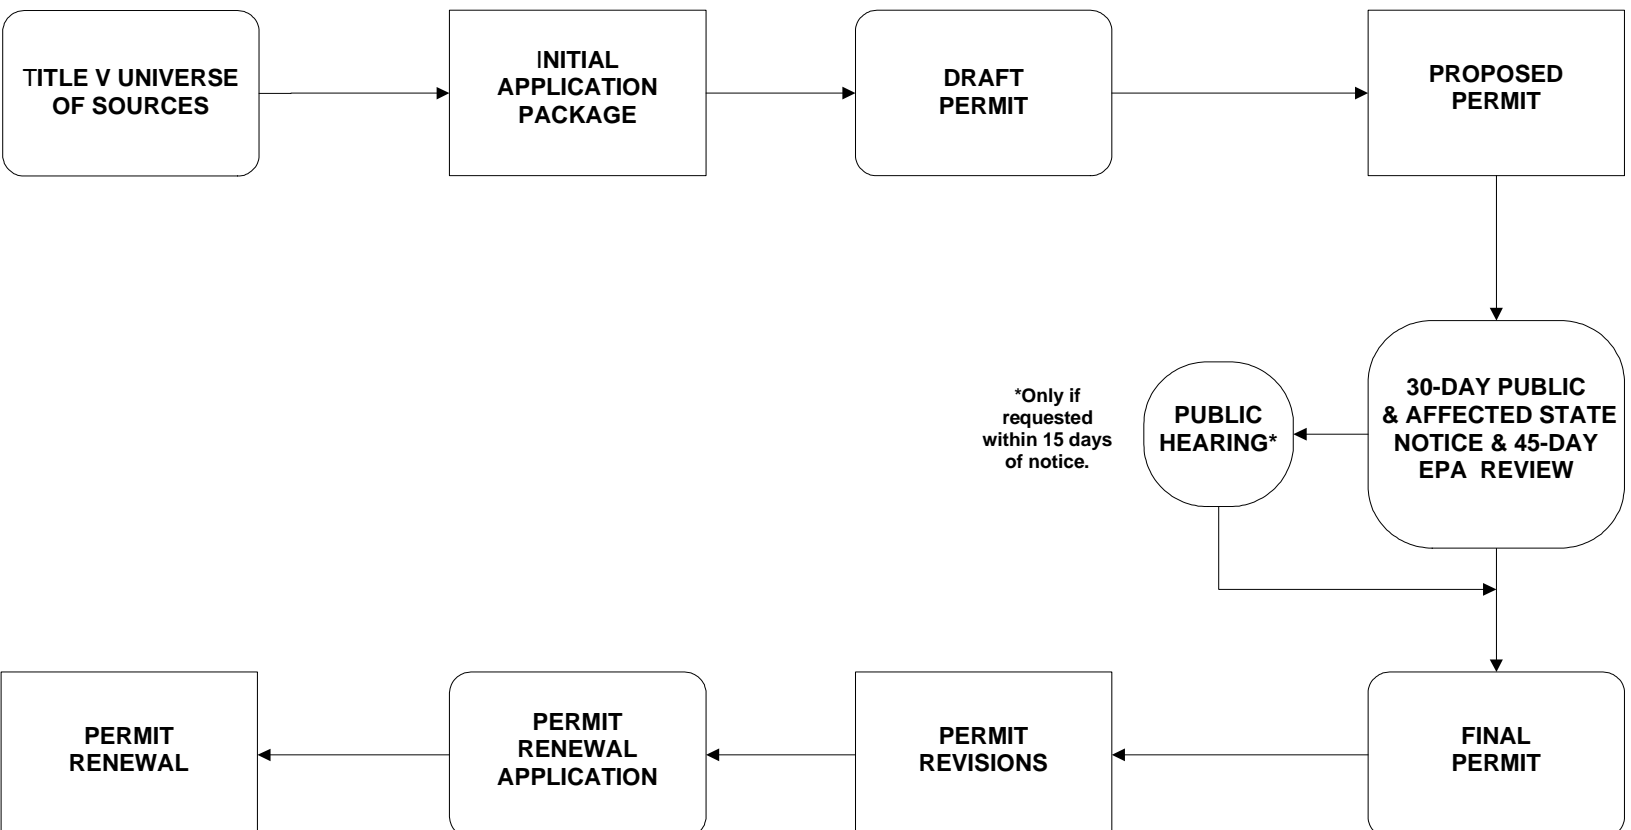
TITLE V UNIVERSE OF SOURCES

INITIAL APPLICATION PACKAGE

DRAFT PERMIT

PROPOSED PERMIT

30-DAY PUBLIC & AFFECTED STATE NOTICE & 45-DAY EPA REVIEW

PUBLIC HEARING*

*Only if requested within 15 days of notice.

FINAL PERMIT

PERMIT REVISIONS

PERMIT RENEWAL APPLICATION

PERMIT RENEWAL